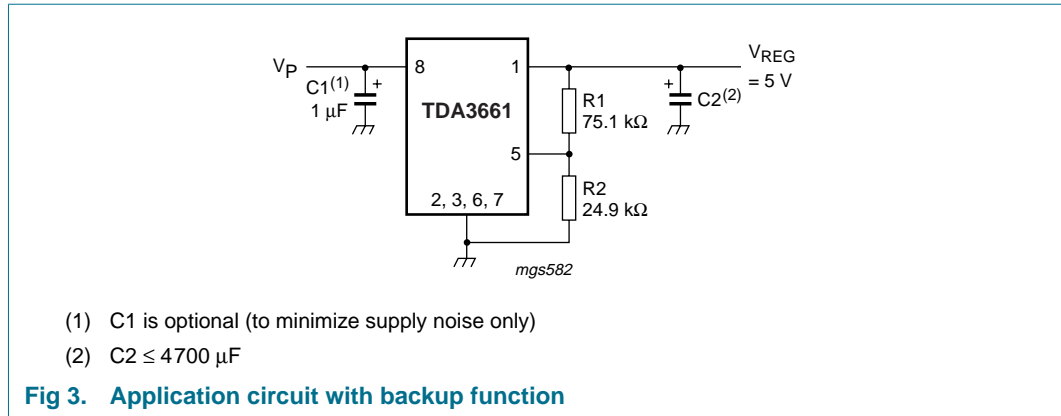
$V_P$
$C1^{(1)}$
+
1 μF
8
1
TDA3661
5
2, 3, 6, 7
R1
75.1 kΩ
R2
24.9 kΩ
$V_{REG}$
= 5 V
+
$C2^{(2)}$
mgs582

(1) C1 is optional (to minimize supply noise only)

(2) C2 ≤ 4700 μF

Fig 3. Application circuit with backup function